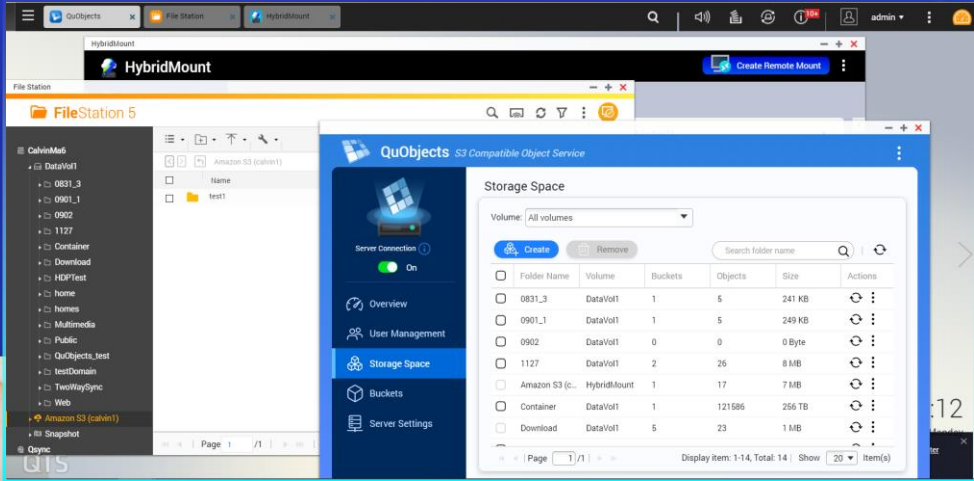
QuObjects × File Station × HybridMount ×

10+ admin ▾

HybridMount

HybridMount

Create Remote Mount

File Station

FileStation 5

CalvinMa6
DataVol1
0831_3
0901_1
0902
1127
Container
Download
HDPTest
home
homes
Multimedia
Public
QuObjects_test
testDomain
TwoWaySync
Web
Amazon S3 (calvin1)
Snapshot
Qsync

Amazon S3 (calvin1)

Name
test1

Page 1 /1

QuObjects S3 Compatible Object Service

Server Connection
On

Overview
User Management
Storage Space
Buckets
Server Settings

Storage Space

Volume: All volumes

Create
Remove
Search folder name

| Folder Name | Volume | Buckets | Objects | Size | Actions |
|---|---|---|---|---|---|
| 0831_3 | DataVol1 | 1 | 5 | 241 KB | |
| 0901_1 | DataVol1 | 1 | 5 | 249 KB | |
| 0902 | DataVol1 | 0 | 0 | 0 Byte | |
| 1127 | DataVol1 | 2 | 26 | 8 MB | |
| Amazon S3 (c... | HybridMount | 1 | 17 | 7 MB | |
| Container | DataVol1 | 1 | 121586 | 256 TB | |
| Download | DataVol1 | 5 | 23 | 1 MB | |

Page 1 /1 Display item: 1-14, Total: 14 Show 20 Item(s)

:12